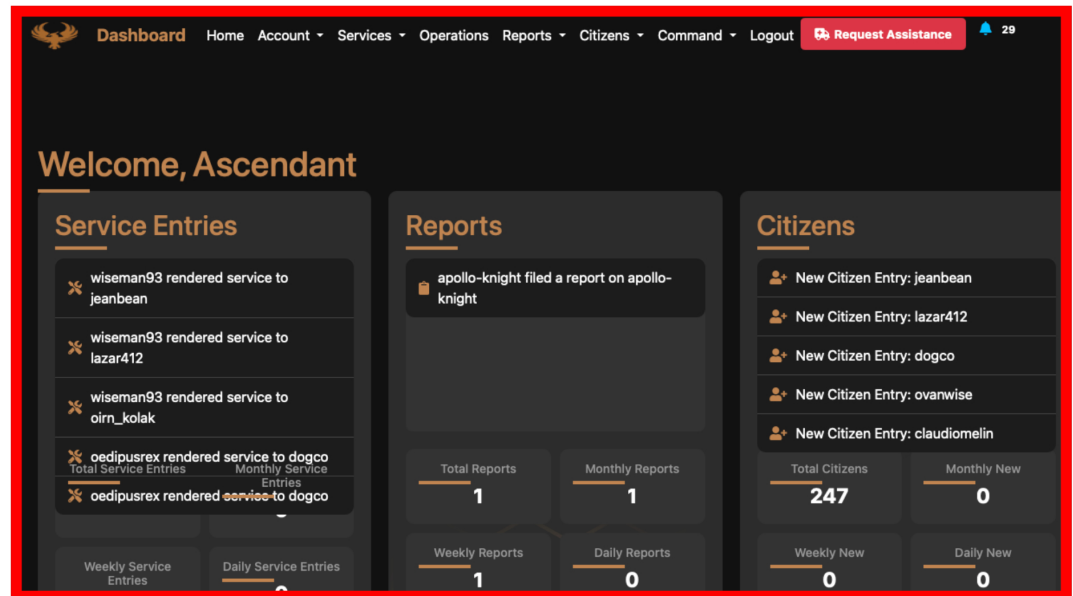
Dashboard Home Account Services Operations Reports Citizens Command Logout Request Assistance 29

Welcome, Ascendant

Service Entries

wiseman93 rendered service to jeanbean

wiseman93 rendered service to lazar412

wiseman93 rendered service to oirn_kolak

oedipusrex rendered service to dogco

oedipusrex rendered service to dogco

Total Service Entries

Monthly Service Entries

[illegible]

Weekly Service Entries

Daily Service Entries

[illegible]

Reports

apollo-knight filed a report on apollo-knight

Total Reports

1

Monthly Reports

1

Weekly Reports

1

Daily Reports

0

Citizens

New Citizen Entry: jeanbean

New Citizen Entry: lazar412

New Citizen Entry: dogco

New Citizen Entry: ovanwise

New Citizen Entry: claudiomelin

Total Citizens

247

Monthly New

0

Weekly New

0

Daily New

0